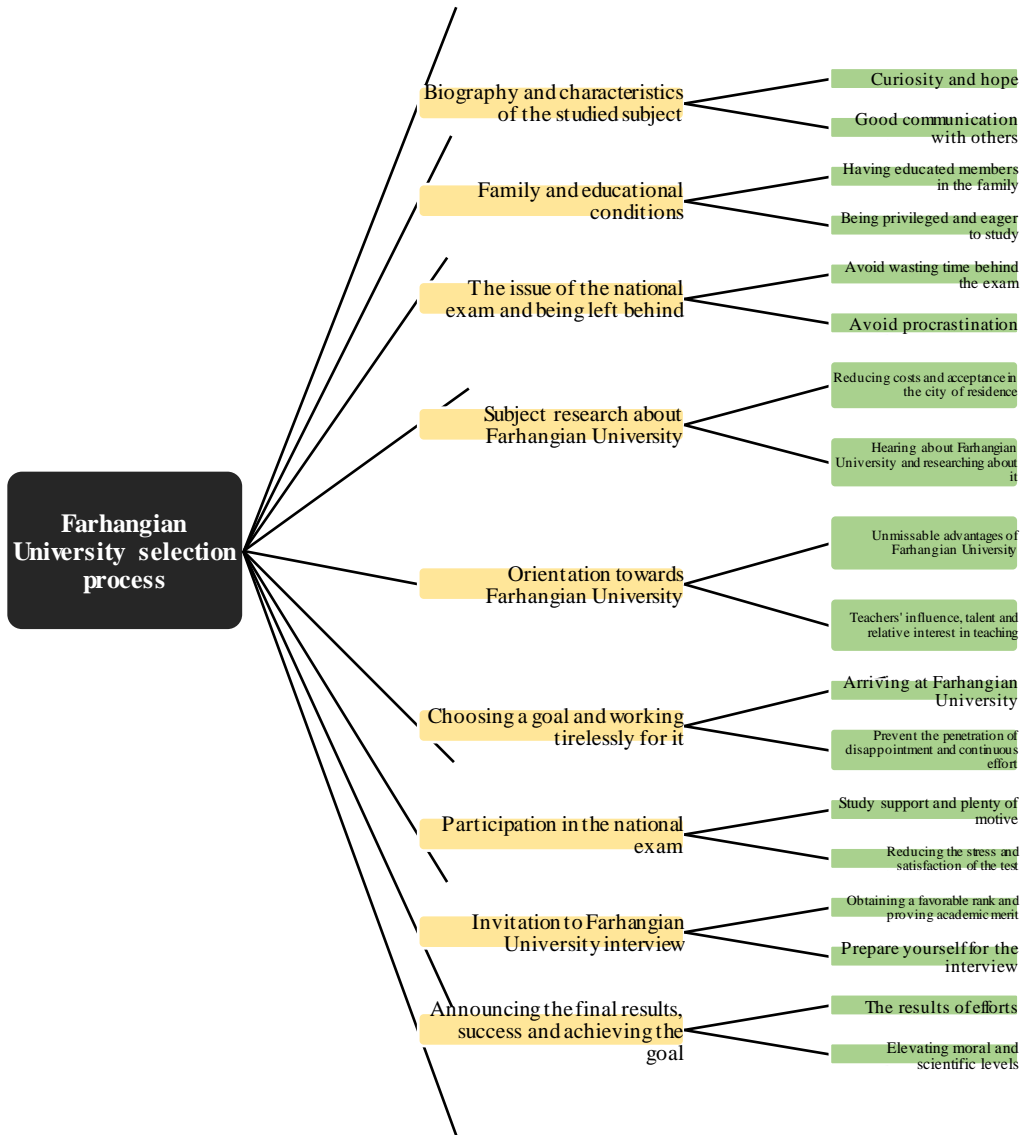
Farhangian University selection process

Biography and characteristics of the studied subject

Curiosity and hope

Good communication with others

Family and educational conditions

Having educated members in the family

Being privileged and eager to study

The issue of the national exam and being left behind

Avoid wasting time behind the exam

Avoid procrastination

Subject research about Farhangian University

Reducing costs and acceptance in the city of residence

Hearing about Farhangian University and researching about it

Orientation towards Farhangian University

Unmissable advantages of Farhangian University

Teachers' influence, talent and relative interest in teaching

Choosing a goal and working tirelessly for it

Arriving at Farhangian University

Prevent the penetration of disappointment and continuous effort

Participation in the national exam

Study support and plenty of motive

Reducing the stress and satisfaction of the test

Invitation to Farhangian University interview

Obtaining a favorable rank and proving academic merit

Prepare yourself for the interview

Announcing the final results, success and achieving the goal

The results of efforts

Elevating moral and scientific levels